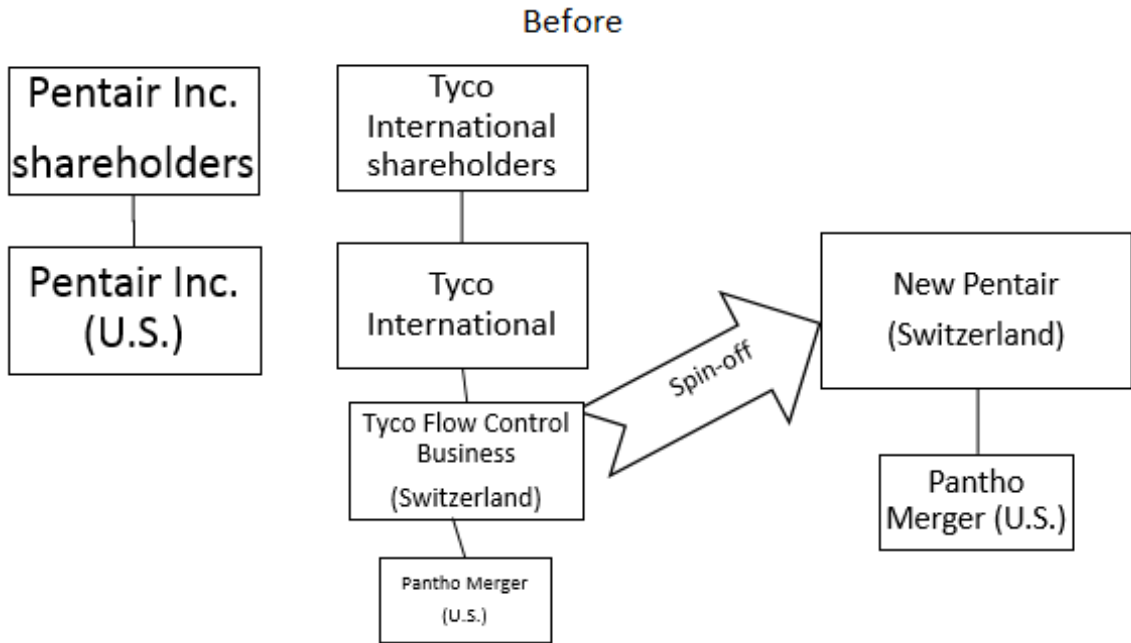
Before

Pentair Inc. shareholders

Pentair Inc. (U.S.)

Tyco International shareholders

Tyco International

Tyco Flow Control Business (Switzerland)

Pantho Merger (U.S.)

Spin-off

New Pentair (Switzerland)

Pantho Merger (U.S.)